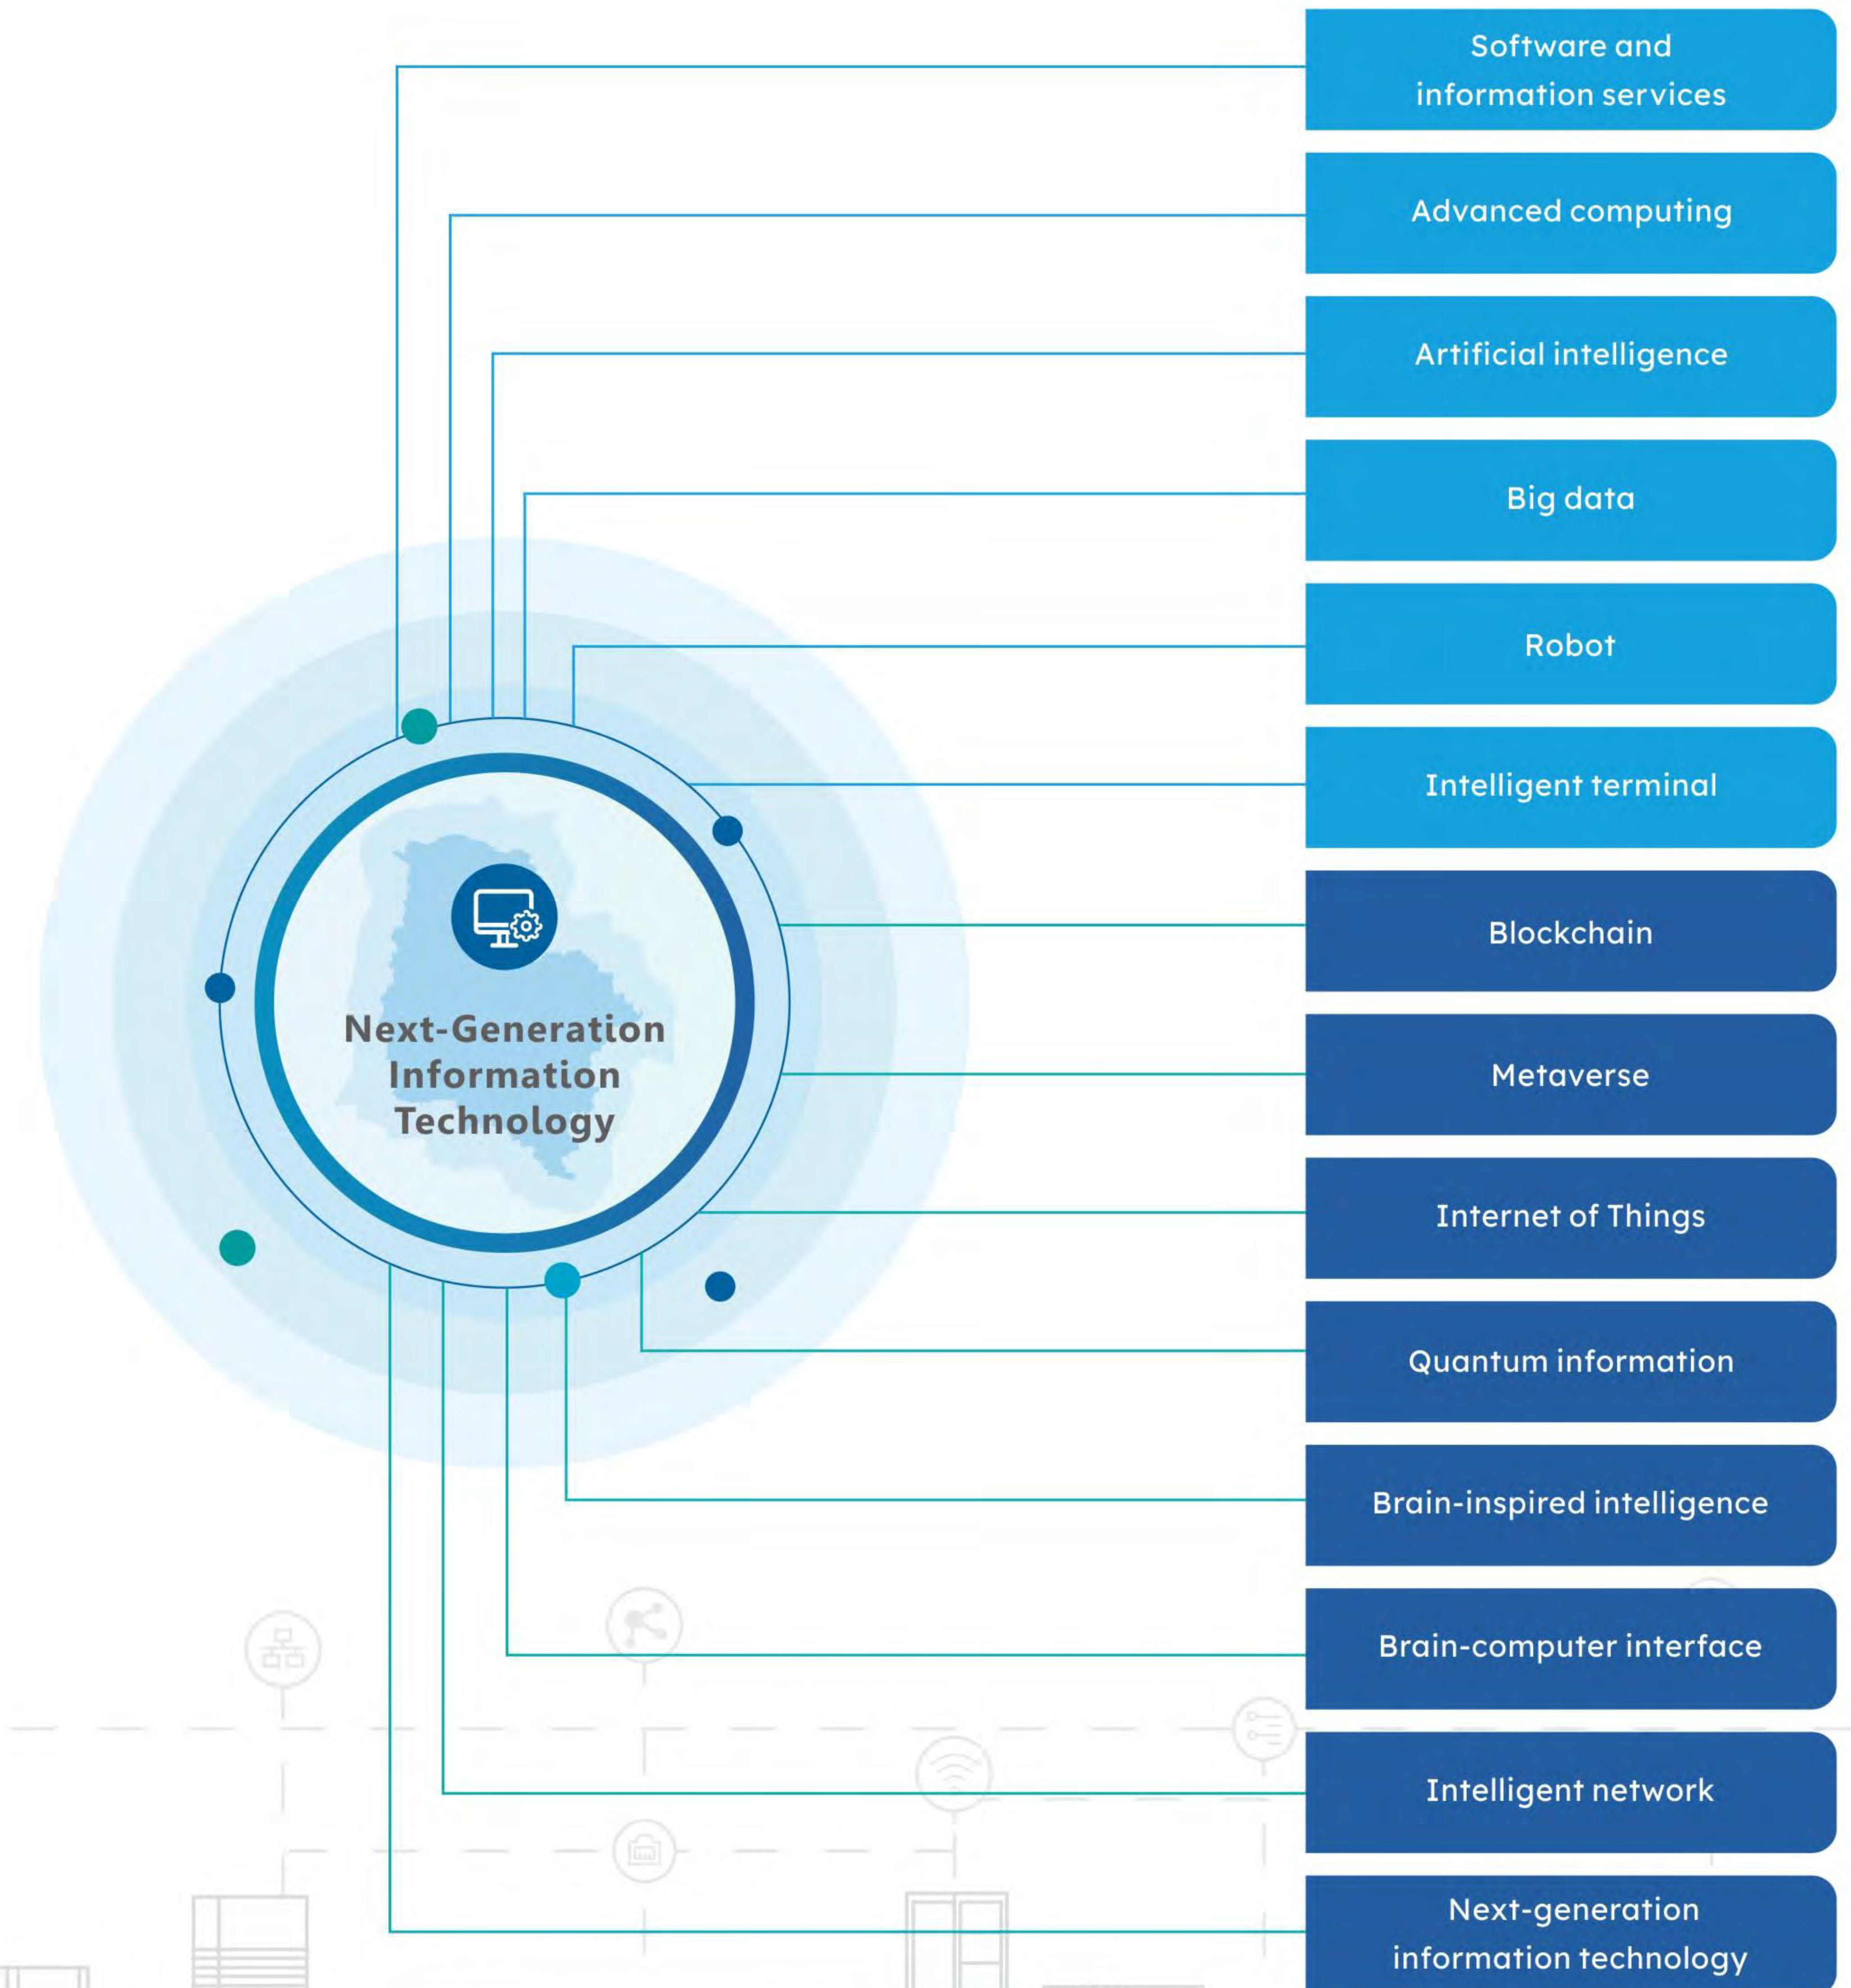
Next-Generation Information Technology

Software and information services

Advanced computing

Artificial intelligence

Big data

Robot

Intelligent terminal

Blockchain

Metaverse

Internet of Things

Quantum information

Brain-inspired intelligence

Brain-computer interface

Intelligent network

Next-generation information technology